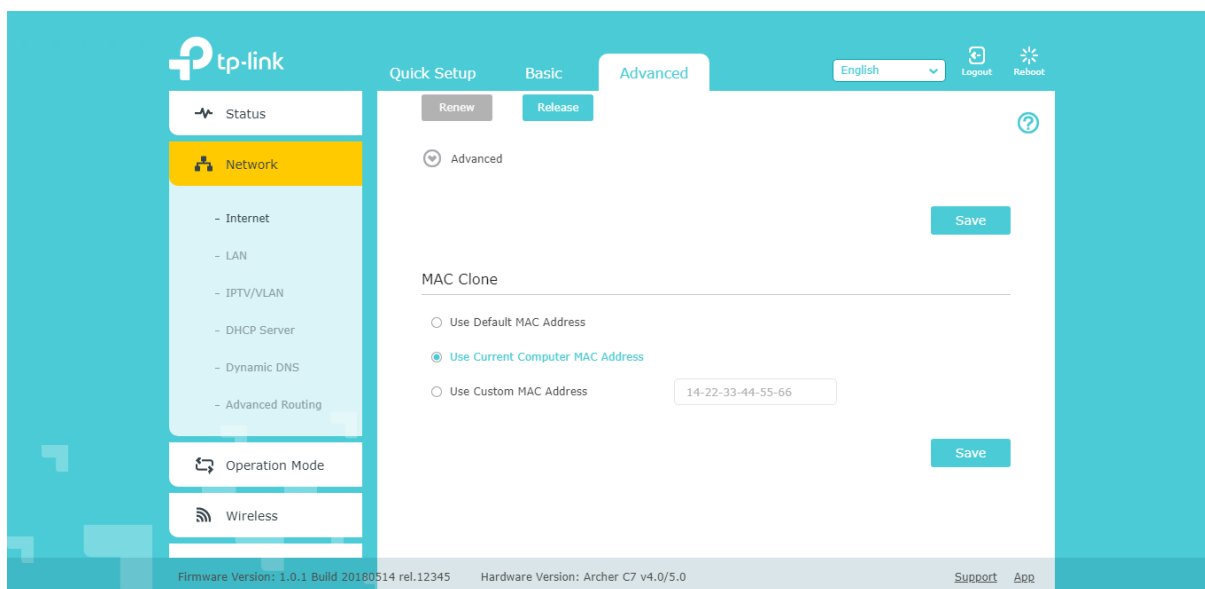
tp-link

Quick Setup Basic Advanced

English Logout Reboot

Status

Network

- Internet
- LAN
- IPTV/VLAN
- DHCP Server
- Dynamic DNS
- Advanced Routing

Operation Mode

Wireless

Renew Release

Advanced

Save

MAC Clone

Use Default MAC Address

Use Current Computer MAC Address

Use Custom MAC Address 14-22-33-44-55-66

Save

Firmware Version: 1.0.1 Build 20180514 rel.12345 Hardware Version: Archer C7 v4.0/5.0 Support App